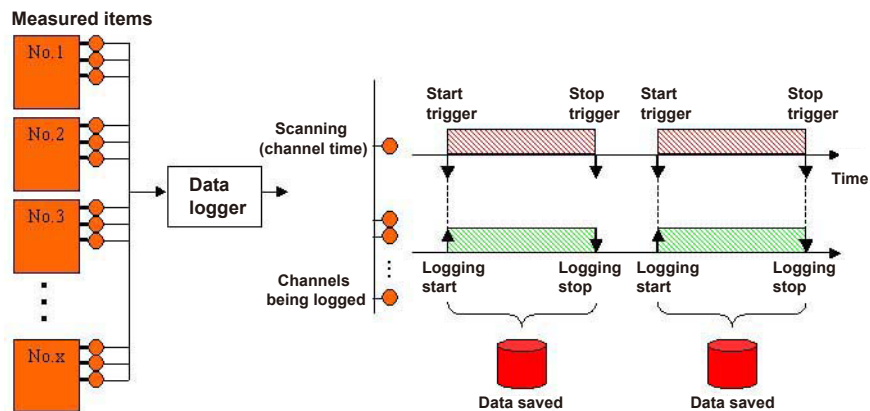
Measured items

No.1

No.2

No.3

No.x

Data logger

Scanning (channel time)

Channels being logged

Start trigger

Stop trigger

Start trigger

Stop trigger

Time

Logging start

Logging stop

Logging start

Logging stop

Data saved

Data saved